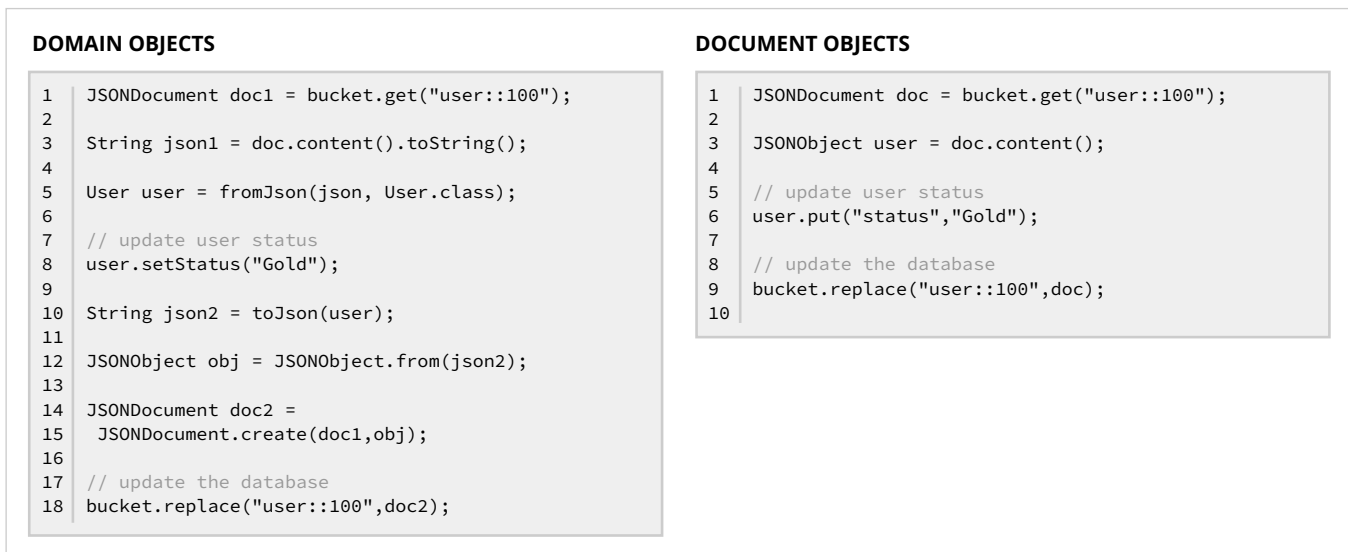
DOMAIN OBJECTS

1 JSONDocument doc1 = bucket.get("user::100");
2
3 String json1 = doc.content().toString();
4
5 User user = fromJson(json, User.class);
6
7 // update user status
8 user.setStatus("Gold");
9
10 String json2 = toJson(user);
11
12 JSONObject obj = JSONObject.from(json2);
13
14 JSONDocument doc2 =
15 JSONDocument.create(doc1,obj);
16
17 // update the database
18 bucket.replace("user::100",doc2);

DOCUMENT OBJECTS

1 JSONDocument doc = bucket.get("user::100");
2
3 JSONObject user = doc.content();
4
5 // update user status
6 user.put("status","Gold");
7
8 // update the database
9 bucket.replace("user::100",doc);
10